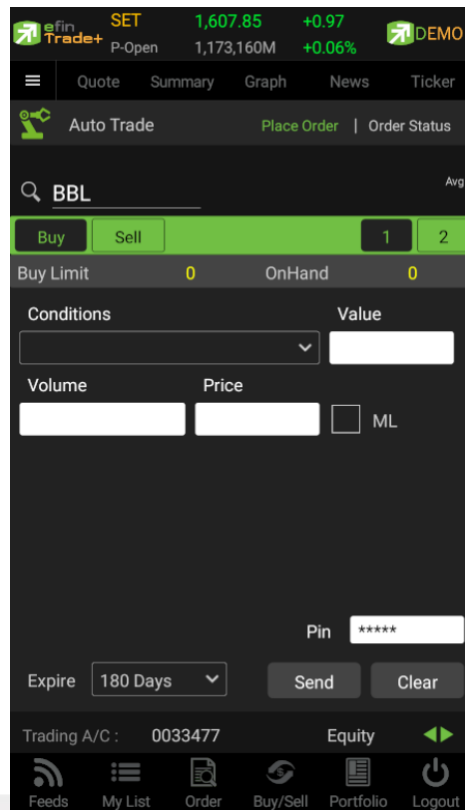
efin Trade+ SET 1,607.85 +0.97
P-Open 1,173,160M +0.06%
DEMO

Quote Summary Graph News Ticker

Auto Trade Place Order | Order Status

BBL
Avg

Buy Sell 1 2

Buy Limit 0 OnHand 0

Conditions
Value

Volume
Price
ML

Pin *****

Expire 180 Days Send Clear

Trading A/C : 0033477 Equity

Feeds My List Order Buy/Sell Portfolio Logout